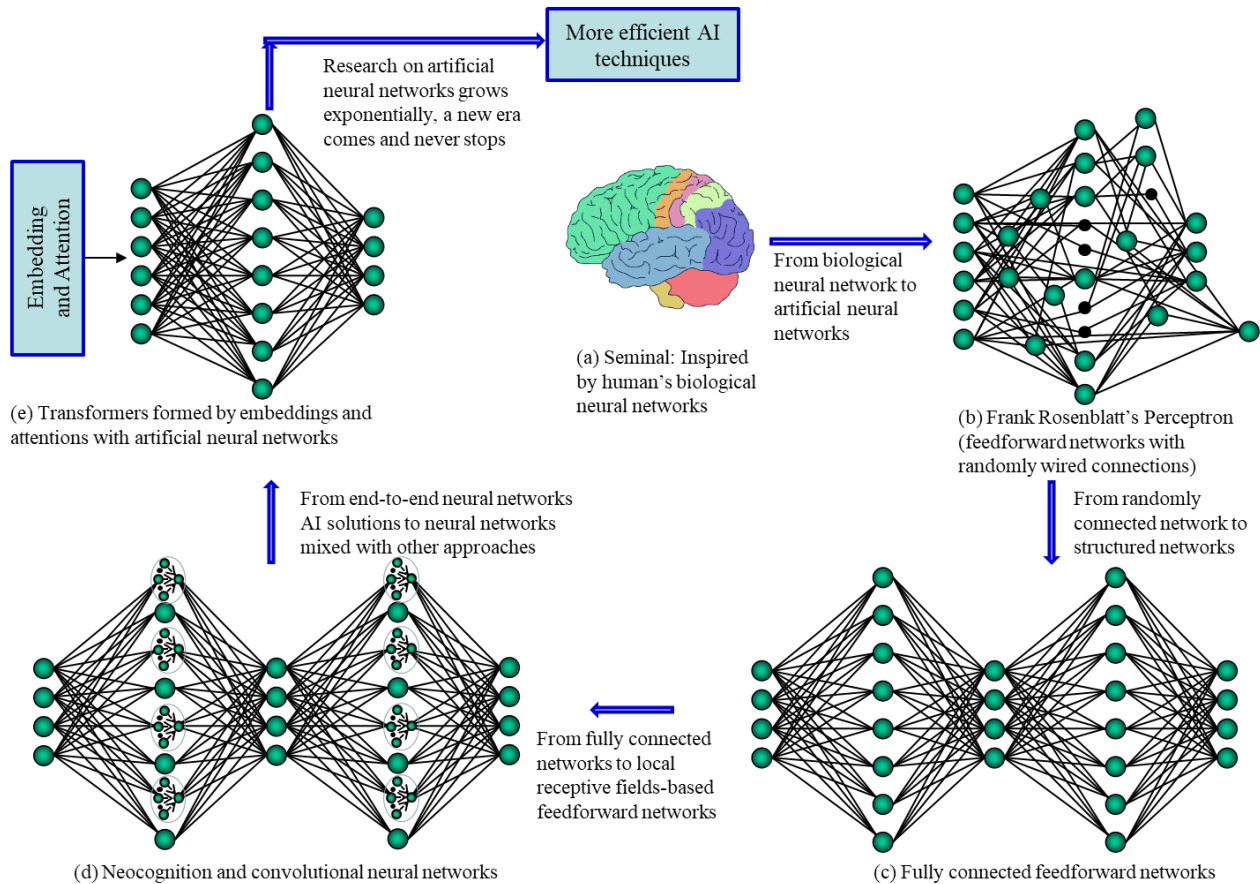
More efficient AI techniques

Research on artificial neural networks grows exponentially, a new era comes and never stops

Embedding and Attention

(e) Transformers formed by embeddings and attentions with artificial neural networks

From biological neural network to artificial neural networks

(a) Seminal: Inspired by human's biological neural networks

(b) Frank Rosenblatt's Perceptron (feedforward networks with randomly wired connections)

From randomly connected network to structured networks

From end-to-end neural networks AI solutions to neural networks mixed with other approaches

From fully connected networks to local receptive fields-based feedforward networks

(d) Neocognition and convolutional neural networks

(c) Fully connected feedforward networks